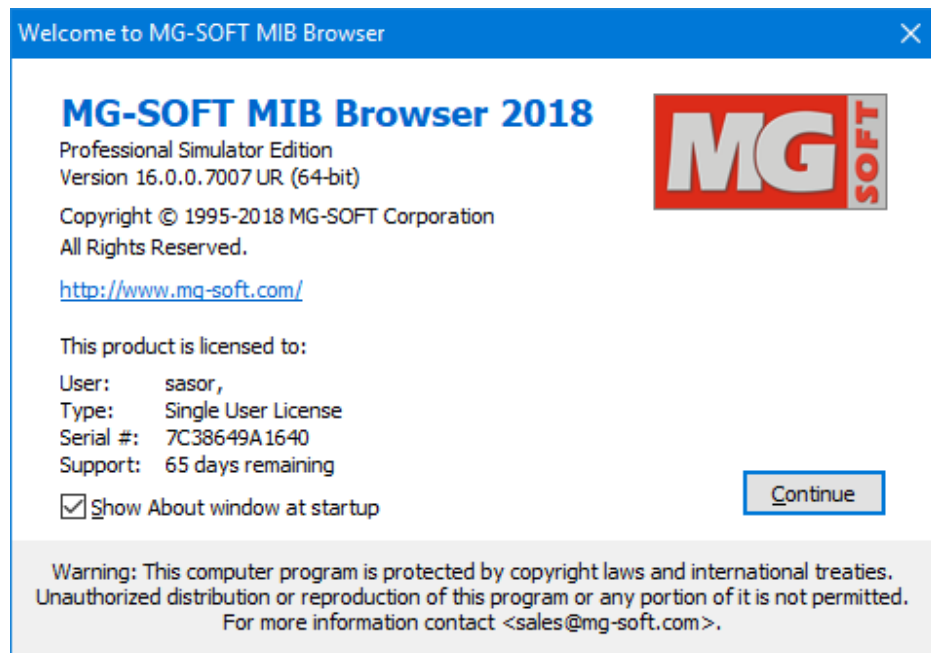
Welcome to MG-SOFT MIB Browser
×

MG-SOFT MIB Browser 2018
Professional Simulator Edition
Version 16.0.0.7007 UR (64-bit)

Copyright © 1995-2018 MG-SOFT Corporation
All Rights Reserved.

http://www.mg-soft.com/

MG SOFT

This product is licensed to:

User: sasor,
Type: Single User License
Serial #: 7C38649A1640
Support: 65 days remaining

Show About window at startup

Continue

Warning: This computer program is protected by copyright laws and international treaties. Unauthorized distribution or reproduction of this program or any portion of it is not permitted. For more information contact <sales@mg-soft.com>.